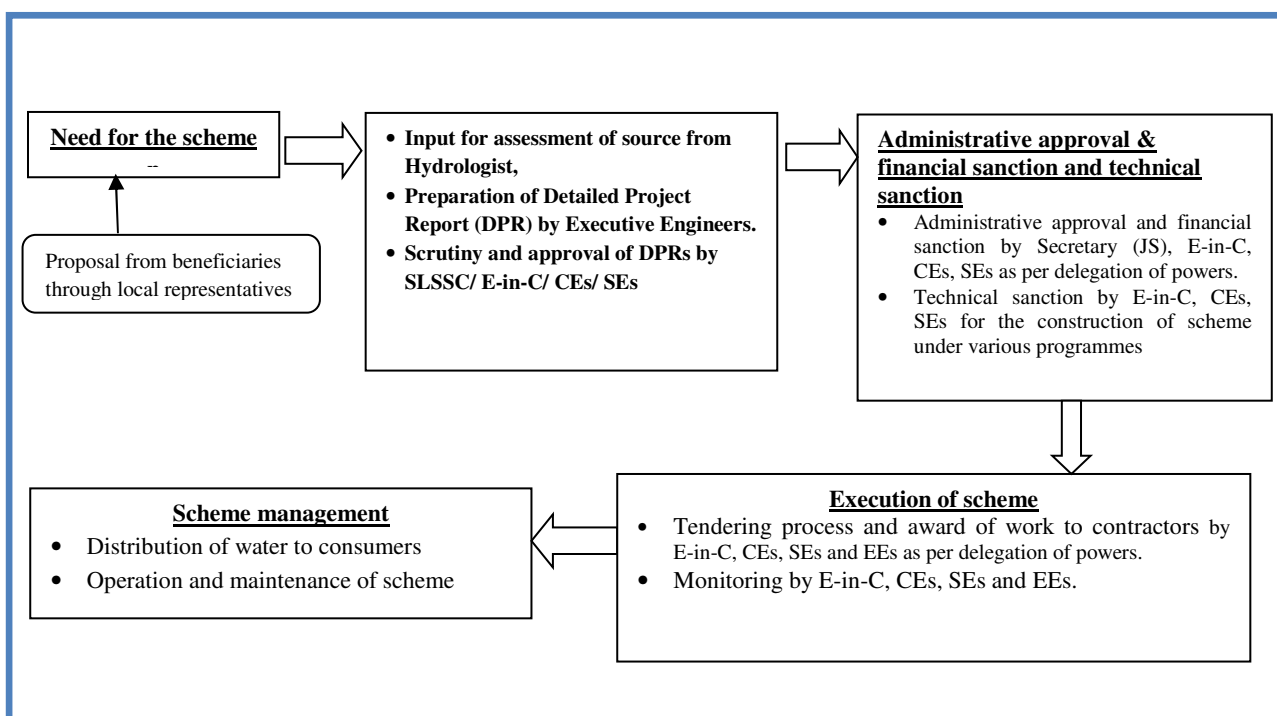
**Need for the scheme**
--

Proposal from beneficiaries through local representatives

- **Input for assessment of source from Hydrologist,**
- **Preparation of Detailed Project Report (DPR) by Executive Engineers.**
- **Scrutiny and approval of DPRs by SLSSC/ E-in-C/ CEs/ SEs**

**Administrative approval & financial sanction and technical sanction**
- Administrative approval and financial sanction by Secretary (JS), E-in-C, CEs, SEs as per delegation of powers.
- Technical sanction by E-in-C, CEs, SEs for the construction of scheme under various programmes

**Execution of scheme**
- Tendering process and award of work to contractors by E-in-C, CEs, SEs and EEs as per delegation of powers.
- Monitoring by E-in-C, CEs, SEs and EEs.

**Scheme management**
- Distribution of water to consumers
- Operation and maintenance of scheme